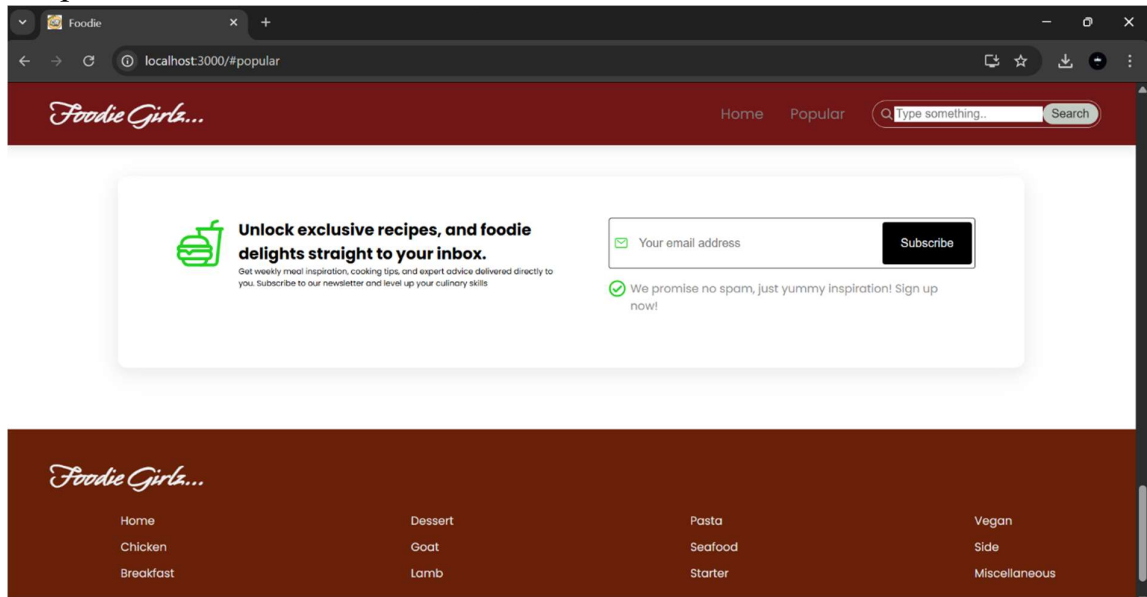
Foodie

localhost:3000/#popular

Foodie Girlz...

Home Popular Type something.. Search

Unlock exclusive recipes, and foodie delights straight to your inbox.

Get weekly meal inspiration, cooking tips, and expert advice delivered directly to you. Subscribe to our newsletter and level up your culinary skills

Your email address Subscribe

We promise no spam, just yummy inspiration! Sign up now!

Foodie Girlz...

Home
Chicken
Breakfast

Dessert
Goat
Lamb

Pasta
Seafood
Starter

Vegan
Side
Miscellaneous